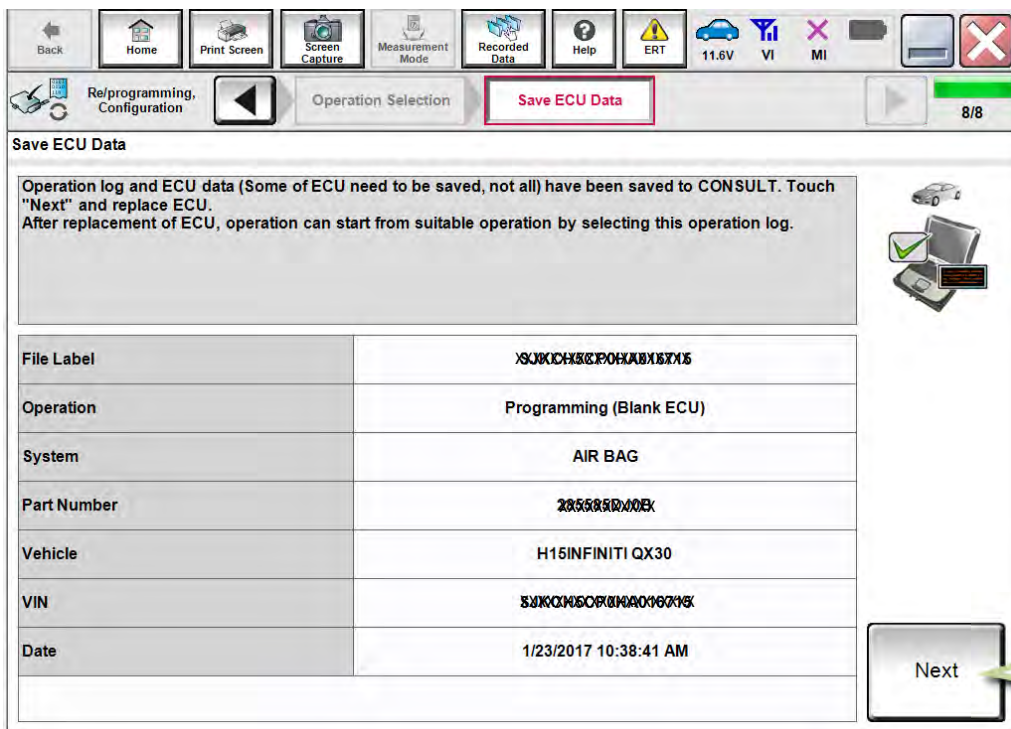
Back | Home | Print Screen | Screen Capture | Measurement Mode | Recorded Data | Help | ERT | 11.6V | VI | MI

Re/programming, Configuration | Operation Selection | Save ECU Data | 8/8

Save ECU Data

Operation log and ECU data (Some of ECU need to be saved, not all) have been saved to CONSULT. Touch "Next" and replace ECU.
After replacement of ECU, operation can start from suitable operation by selecting this operation log.

| File Label | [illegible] |
|---|---|
| Operation | Programming (Blank ECU) |
| System | AIR BAG |
| Part Number | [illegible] |
| Vehicle | H15INFINITI QX30 |
| VIN | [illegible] |
| Date | 1/23/2017 10:38:41 AM |

Next